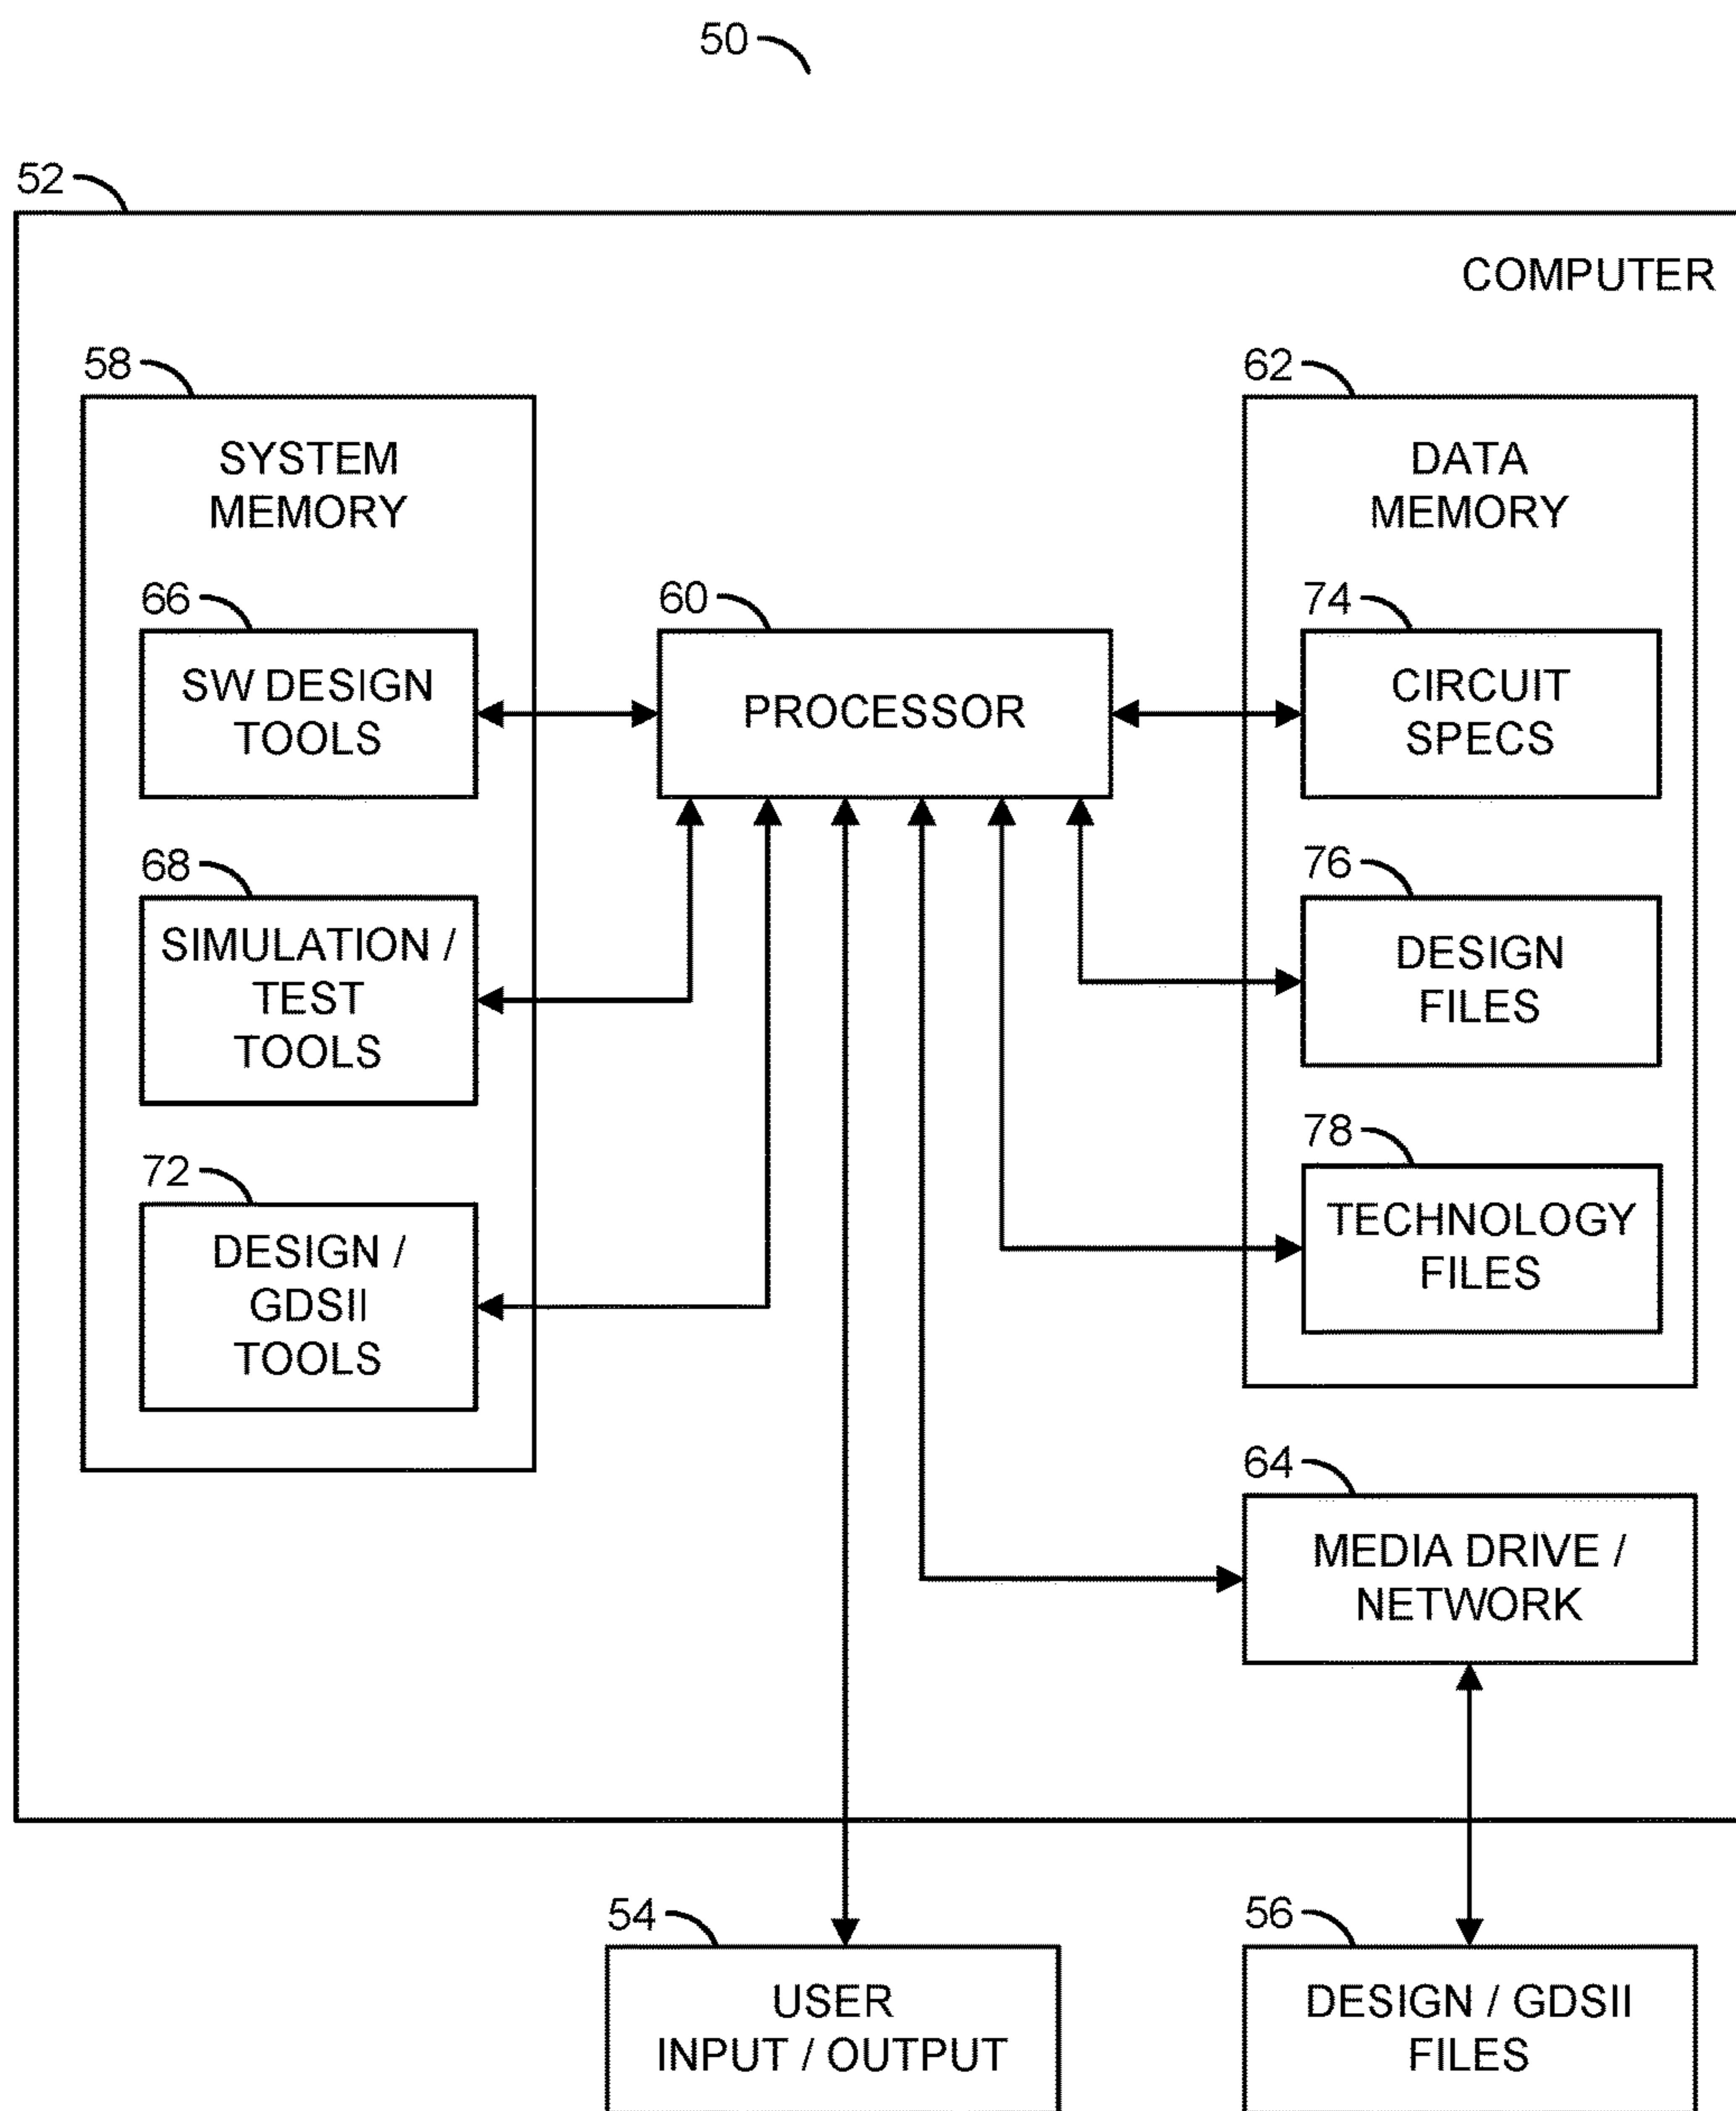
50

52

COMPUTER

58

SYSTEM MEMORY

66

SW DESIGN TOOLS

68

SIMULATION / TEST TOOLS

72

DESIGN / GDSII TOOLS

60

PROCESSOR

62

DATA MEMORY

74

CIRCUIT SPECS

76

DESIGN FILES

78

TECHNOLOGY FILES

64

MEDIA DRIVE / NETWORK

54

USER INPUT / OUTPUT

56

DESIGN / GDSII FILES